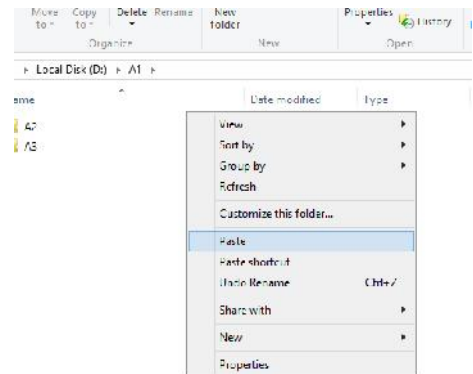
Move to
Copy to
Delete
Rename
New folder
Properties
History
Organize
New
Open

Local Disk (D:) ▸ A1 ▸

ame
Date modified
Type

A2
A3

View
Sort by
Group by
Refresh
Customize this folder...
Paste
Paste shortcut
Undo Rename
Ctrl+Z
Share with
New
Properties